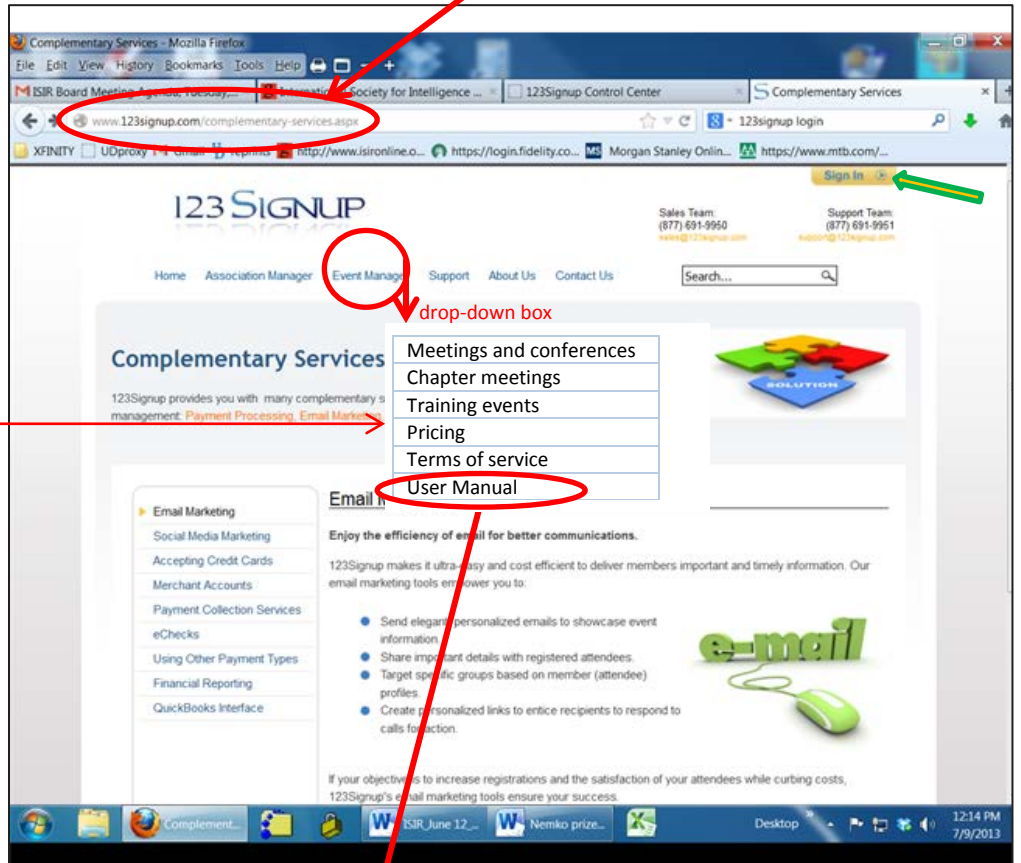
Complementary Services - Mozilla Firefox

File Edit View History Bookmarks Tools Help

ISIR Board Meeting Agenda, Tuesday... | International Society for Intelligence ... | 123Signup Control Center | Complementary Services

www.123signup.com/complementary-services.aspx

123signup login

XFINITY UDproxy Gmail Xpinnie http://www.isironline.o... https://login.fidelity.co... Morgan Stanley Onlin... https://www.mtb.com/...

Sign In

123 SIGNUP

Sales Team: (877) 691-9950

Support Team: (877) 691-9951

Home Association Manager Event Manager Support About Us Contact Us Search...

drop-down box

Meetings and conferences
Chapter meetings
Training events
Pricing
Terms of service
User Manual

Complementary Services

123Signup provides you with many complementary s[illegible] management: Payment Processing, Email Marketing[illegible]

SOLUTION

Email Marketing
Social Media Marketing
Accepting Credit Cards
Merchant Accounts
Payment Collection Services
eChecks
Using Other Payment Types
Financial Reporting
QuickBooks Interface

Email M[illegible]

Enjoy the efficiency of email for better communications.

123Signup makes it ultra-easy and cost efficient to deliver members important and timely information. Our email marketing tools empower you to:

- Send elegant personalized emails to showcase event information.
- Share important details with registered attendees.
- Target specific groups based on member (attendee) profiles.
- Create personalized links to entice recipients to respond to calls for action.

e-mail

If your objective is to increase registrations and the satisfaction of your attendees while curbing costs, 123Signup's email marketing tools ensure your success.

Complement... ISIR_June 12_... Nemko prize... Desktop 12:14 PM 7/9/2013